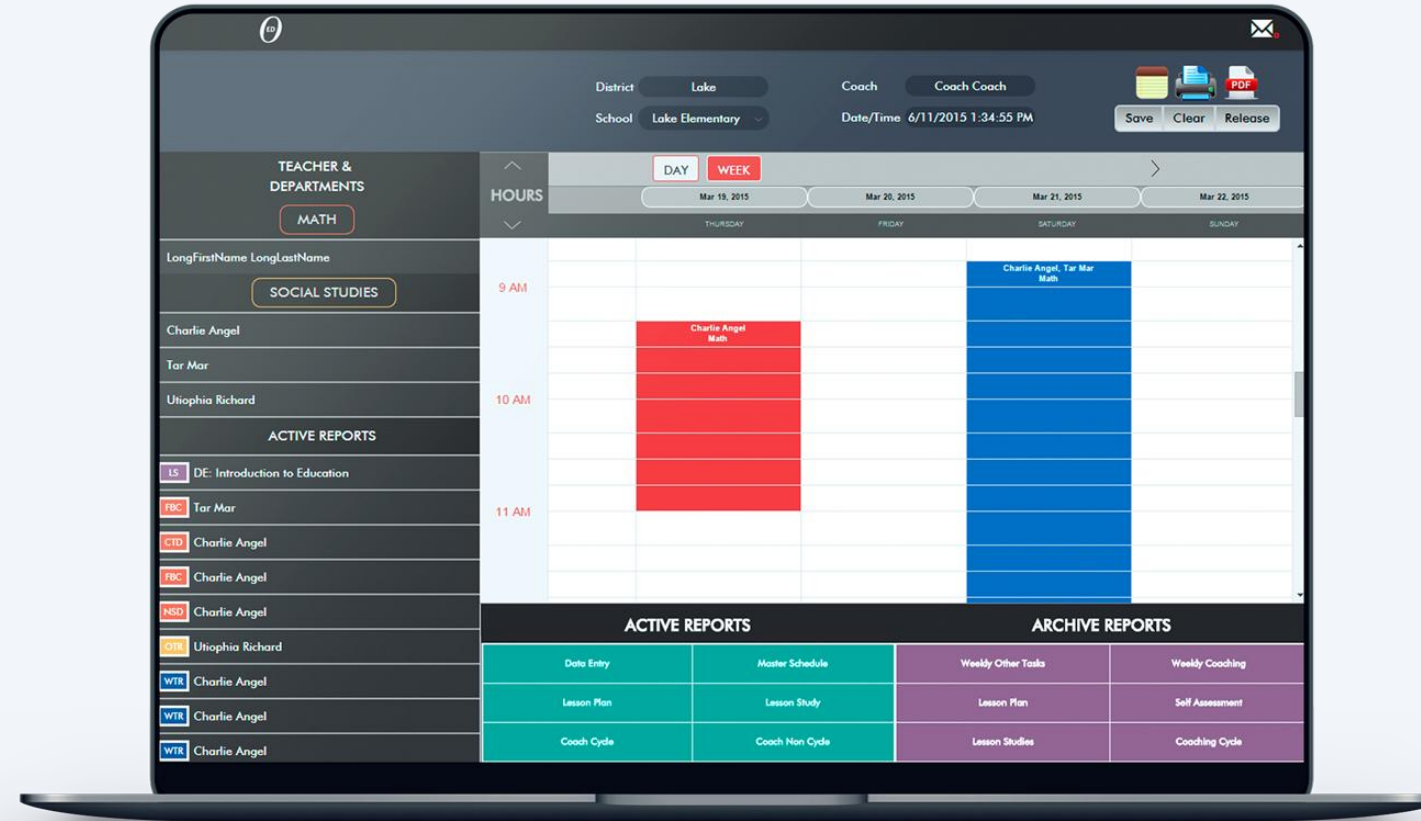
District Lake
School Lake Elementary
Coach Coach Coach
Date/Time 6/11/2015 1:34:55 PM

PDF

Save Clear Release

TEACHER & DEPARTMENTS

MATH

LongFirstName LongLastName

SOCIAL STUDIES

Charlie Angel

Tar Mar

Utiophia Richard

ACTIVE REPORTS

LS DE: Introduction to Education

FBC Tar Mar

CTD Charlie Angel

FBC Charlie Angel

NSD Charlie Angel

OTR Utiophia Richard

WTR Charlie Angel

WTR Charlie Angel

WTR Charlie Angel

DAY WEEK

HOURS

| Mar 19, 2015 | Mar 20, 2015 | Mar 21, 2015 | Mar 22, 2015 |
|---|---|---|---|
| THURSDAY | FRIDAY | SATURDAY | SUNDAY |

9 AM
10 AM
11 AM

Charlie Angel
Math

Charlie Angel, Tar Mar
Math

ACTIVE REPORTS

ARCHIVE REPORTS

| Data Entry | Master Schedule | Weekly Other Tasks | Weekly Coaching |
|---|---|---|---|
| Lesson Plan | Lesson Study | Lesson Plan | Self Assessment |
| Coach Cycle | Coach Non Cycle | Lesson Studies | Coaching Cycle |